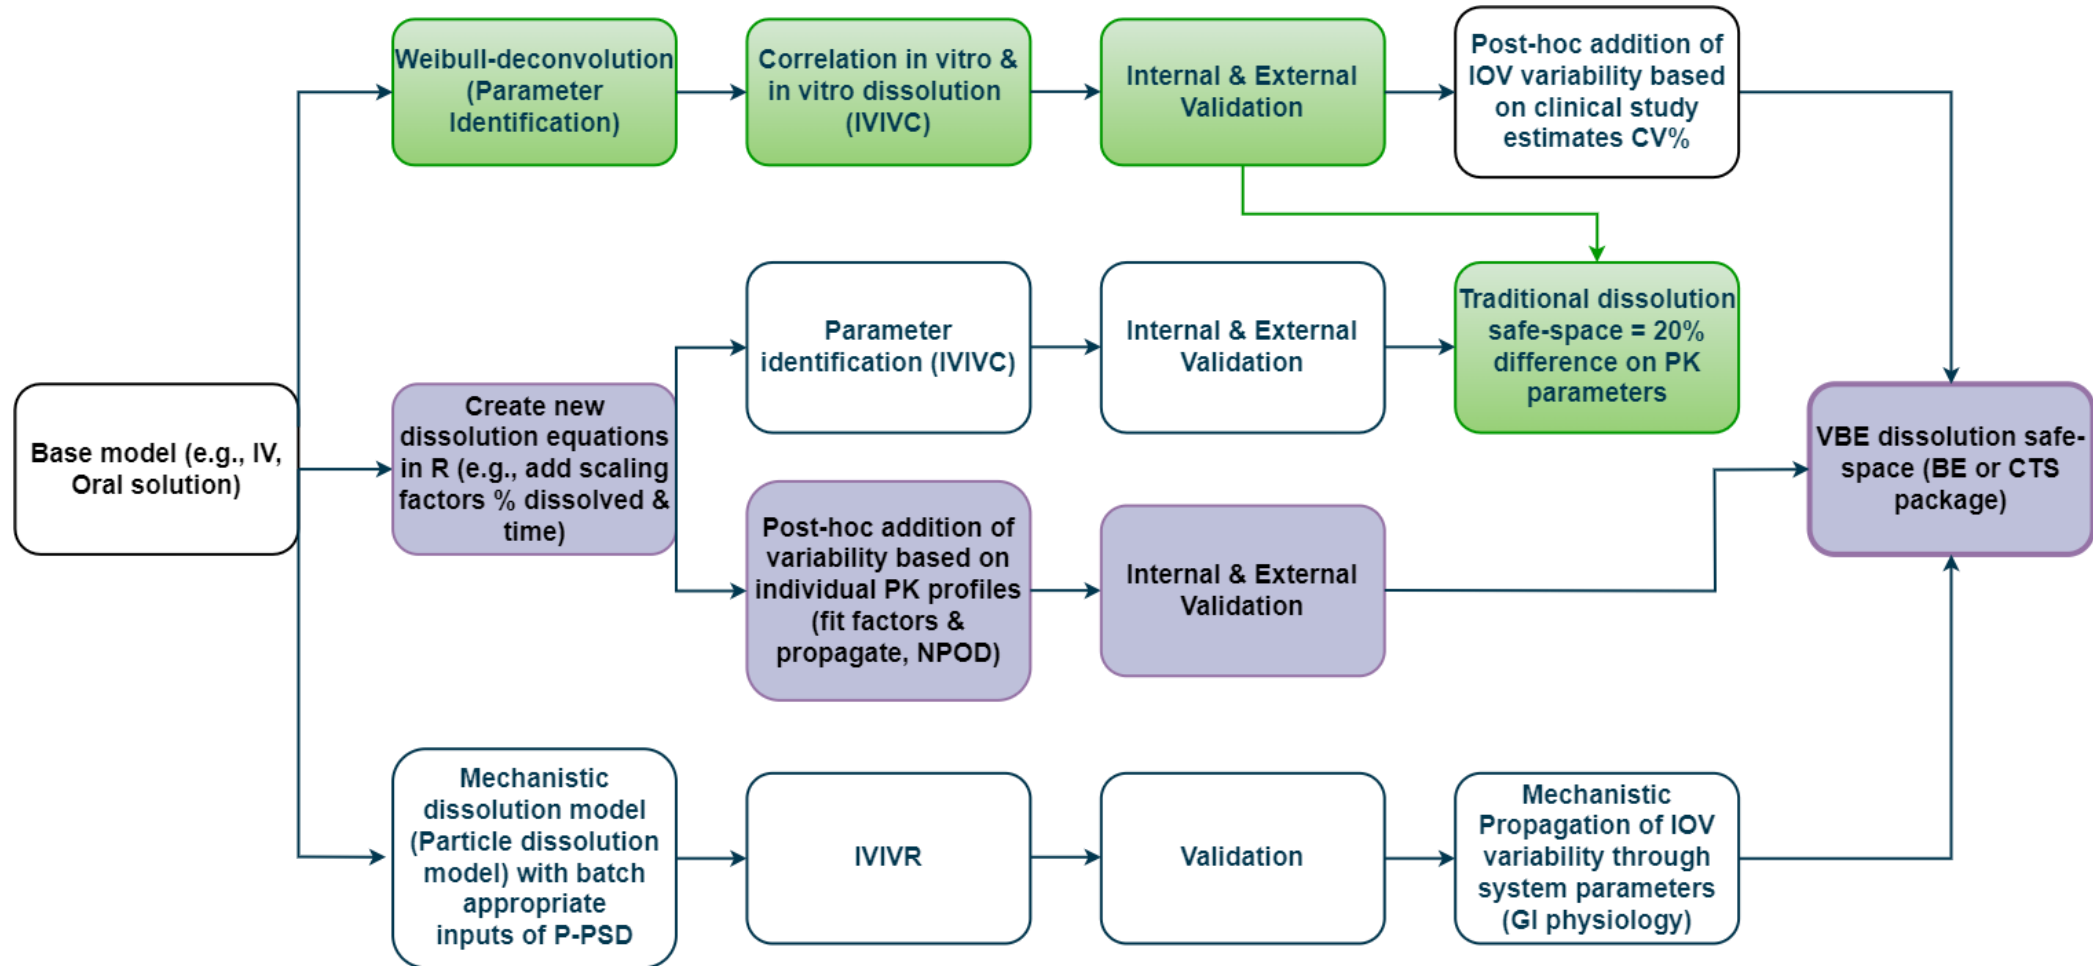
Base model (e.g., IV, Oral solution)

Weibull-deconvolution (Parameter Identification)

Correlation in vitro & in vitro dissolution (IVIVC)

Internal & External Validation

Post-hoc addition of IOV variability based on clinical study estimates CV%

Traditional dissolution safe-space = 20% difference on PK parameters

Create new dissolution equations in R (e.g., add scaling factors % dissolved & time)

Parameter identification (IVIVC)

Internal & External Validation

Post-hoc addition of variability based on individual PK profiles (fit factors & propagate, NPOD)

Internal & External Validation

VBE dissolution safe-space (BE or CTS package)

Mechanistic dissolution model (Particle dissolution model) with batch appropriate inputs of P-PSD

IVIVR

Validation

Mechanistic Propagation of IOV variability through system parameters (GI physiology)